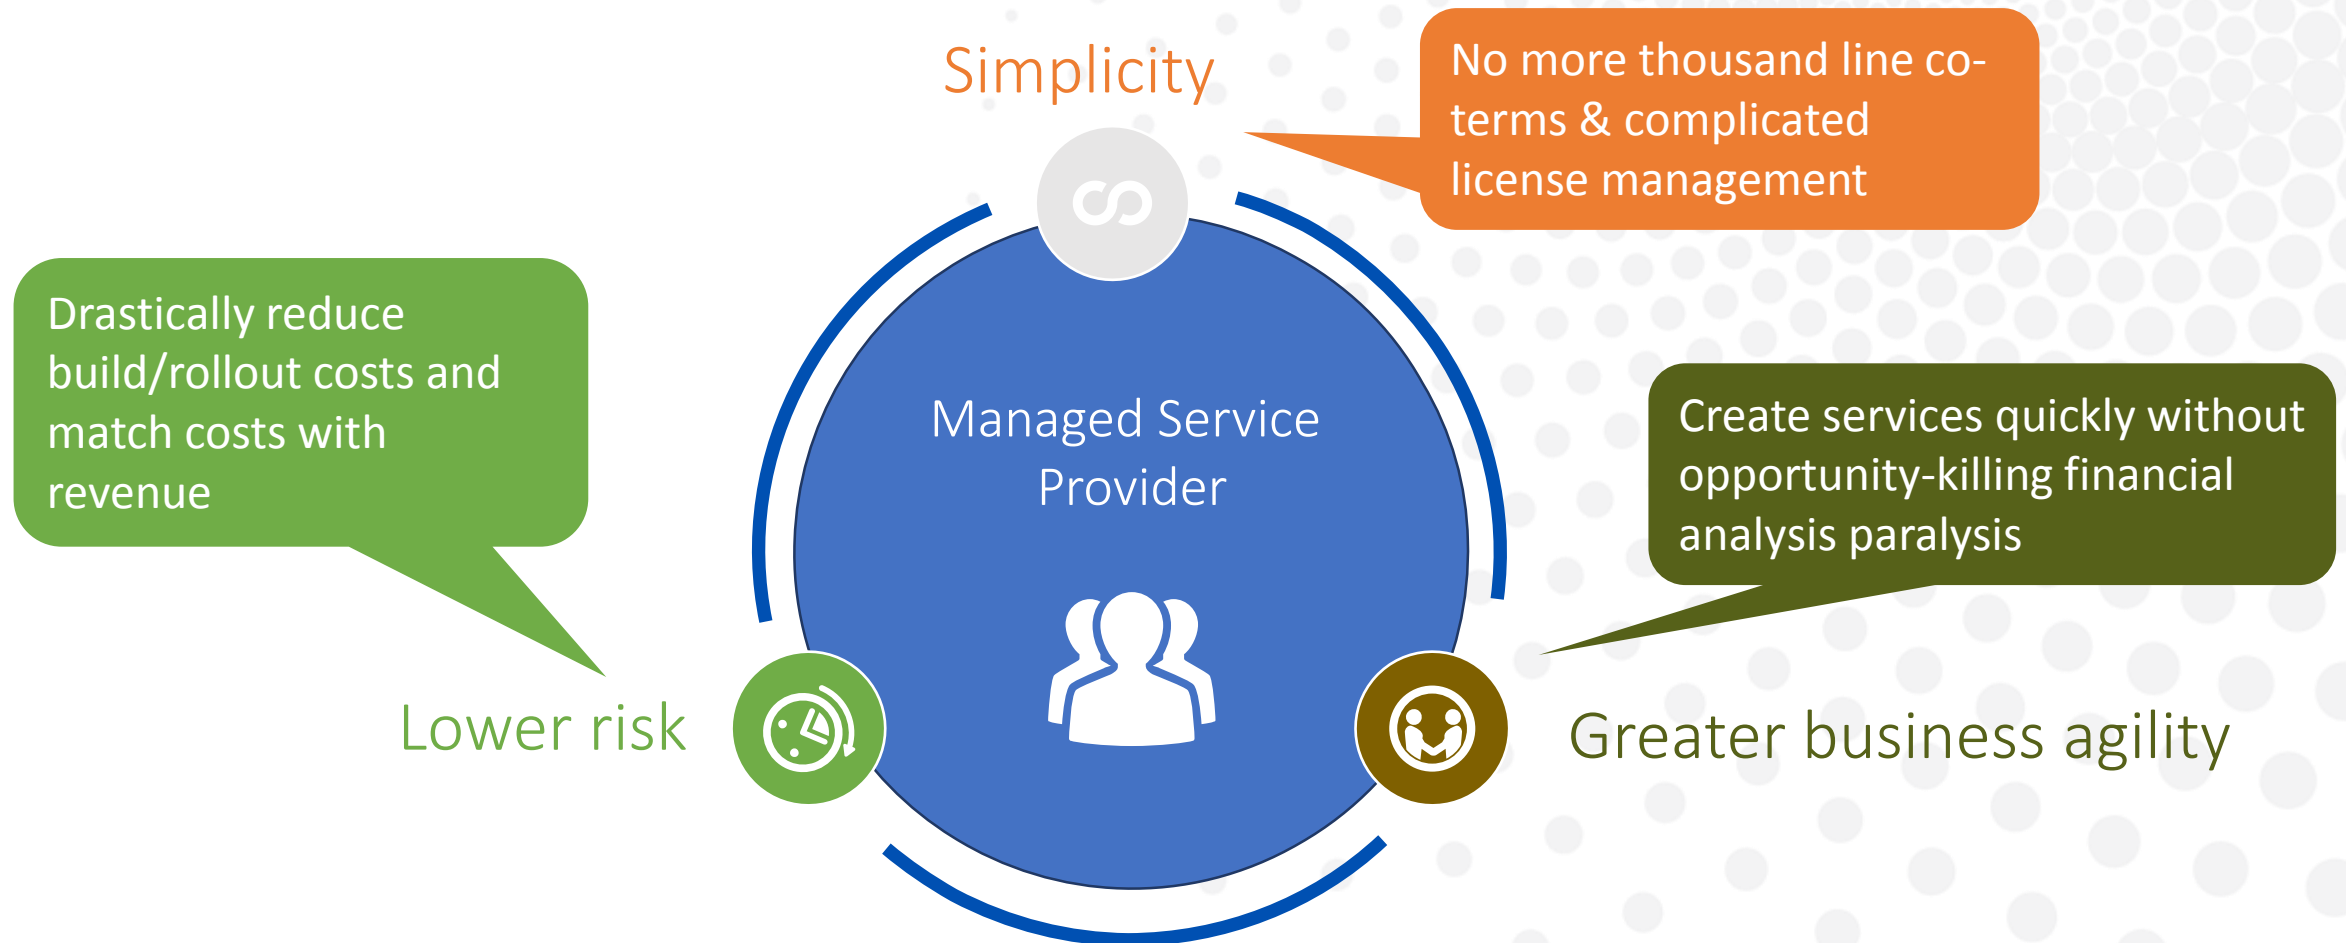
Simplicity

No more thousand line co-terms & complicated license management

Drastically reduce build/rollout costs and match costs with revenue

Managed Service Provider

Create services quickly without opportunity-killing financial analysis paralysis

Lower risk

Greater business agility